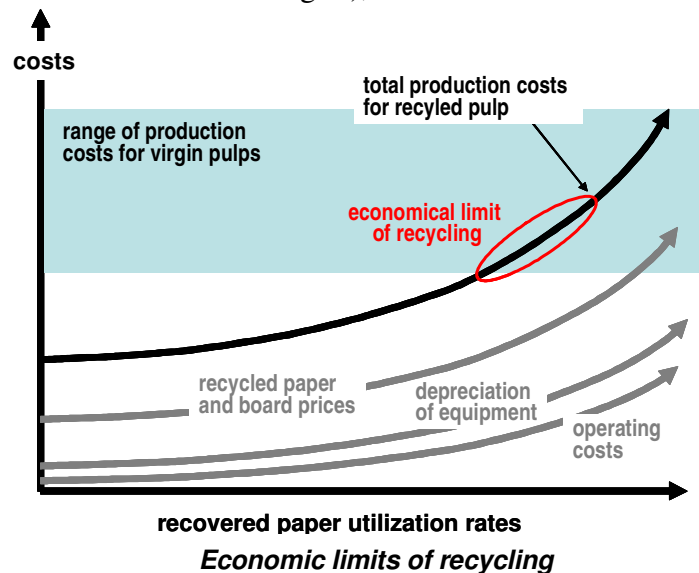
costs

total production costs for recyled pulp

range of production costs for virgin pulps

economical limit of recycling

recycled paper and board prices

depreciation of equipment

operating costs

recovered paper utilization rates

Economic limits of recycling